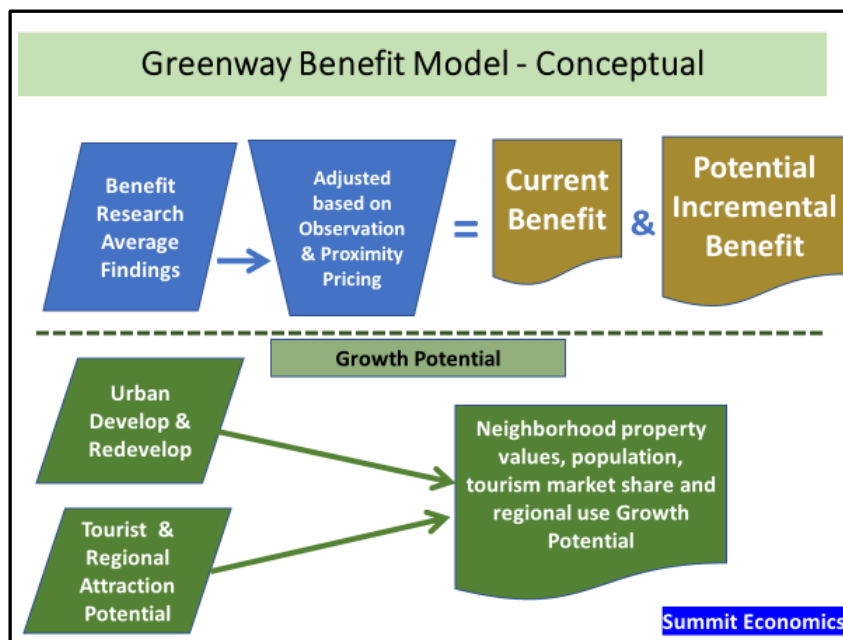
Greenway Benefit Model - Conceptual

Benefit Research Average Findings

Adjusted based on Observation & Proximity Pricing

=

Current Benefit

&

Potential Incremental Benefit

Growth Potential

Urban Develop & Redevelop

Tourist & Regional Attraction Potential

Neighborhood property values, population, tourism market share and regional use Growth Potential

Summit Economics